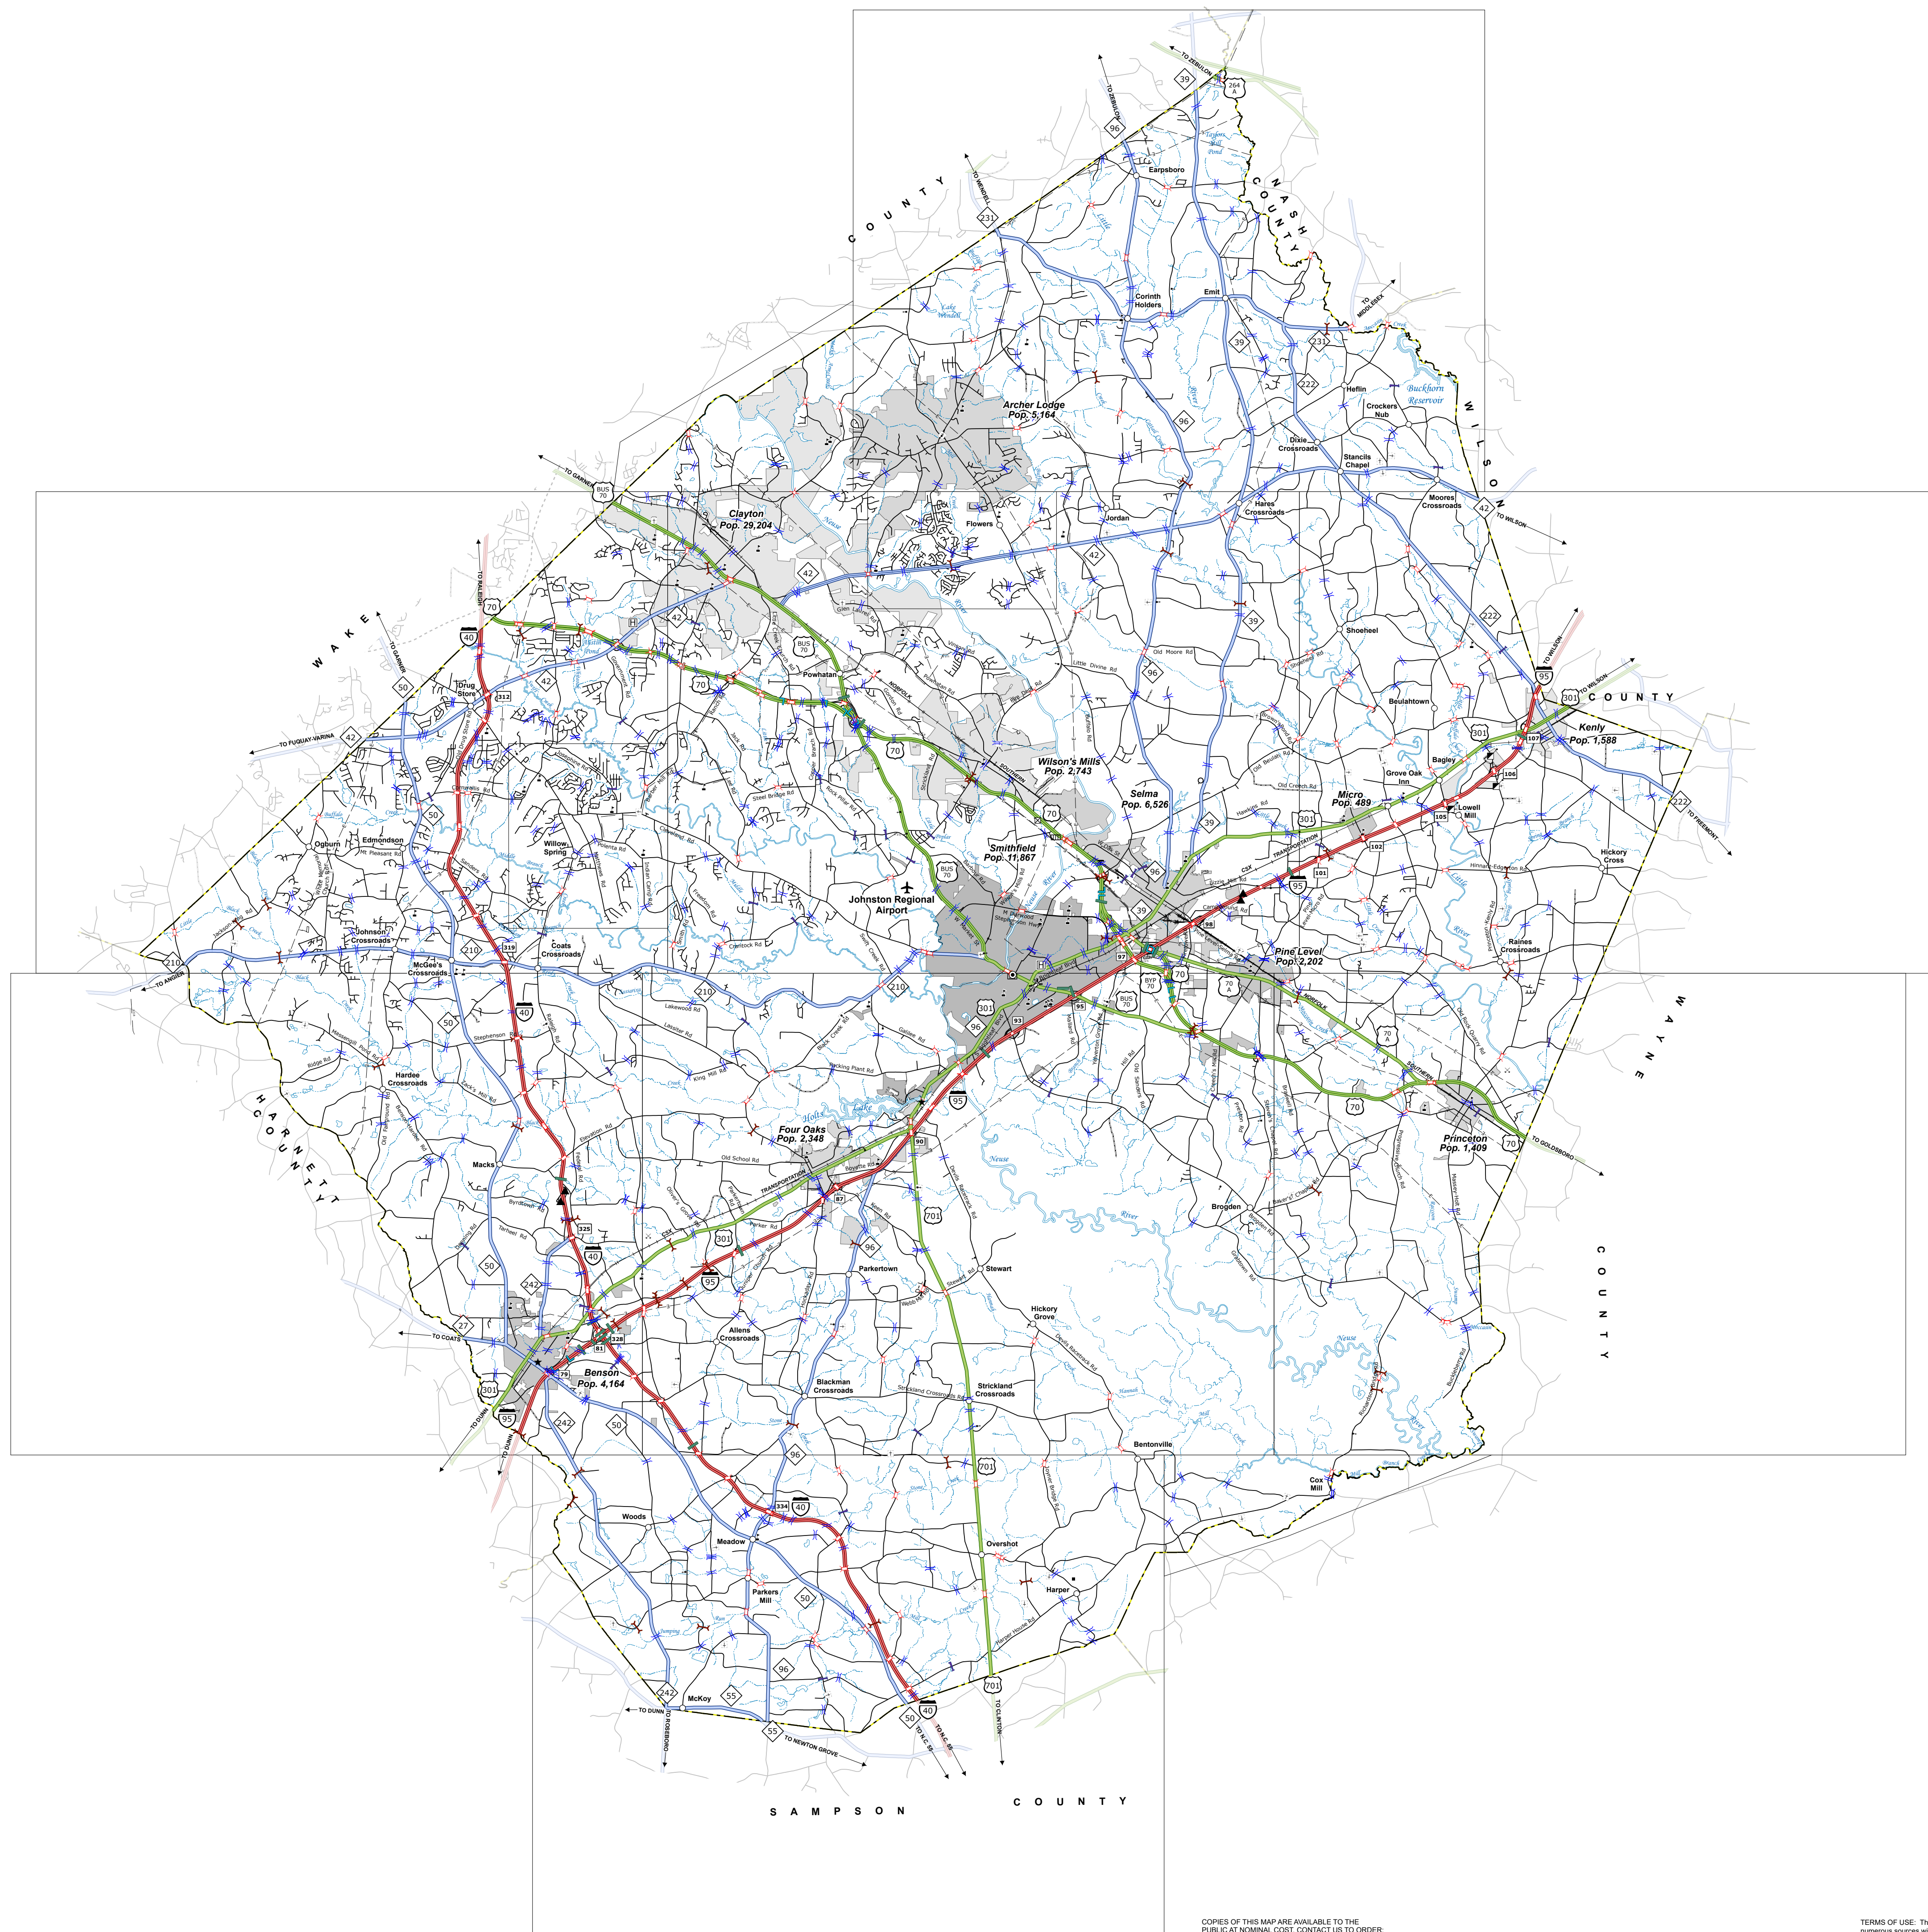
TO ZEBULON
39
264 A
96
TO ZEBULON
Earpsboro
NASH COUNTY
TO WENDELL
231
COUNTY
Corinth Holders
Emit
TO MIDDLESEX
231
39
222
Heflin
Buckhorn Reservoir
Crockers Nub
Archer Lodge Pop. 5,164
96
Dixie Crossroads
Stancils Chapel
WILSON
Moores Crossroads
42
TO WILSON
Hares Crossroads
TO GARNER
BUS 70
Clayton Pop. 29,204
Flowers
Jordan
42
42
39
222
TO RALEIGH
70
Glen Laurel Rd
Shoeheel
40
42
BUS 70
Old Moore Rd
TO WILSON
Little Divine Rd
96
95
TO WILSON
WAKE
TO GARNER
Powhatan
70
301
COUNTY
50
Drug Store
312
42
Beulahtown
Kenly Pop. 1,588
TO FUQUAY-VARINA
42
70
Wilson's Mills Pop. 2,743
301
107
Bagley
106
Grove Oak Inn
Selma Pop. 6,526
Old Creek Rd
Micro Pop. 489
Lowell Mill
222
TO FREMONT
Steel Bridge Rd
70
105
301
50
Edmondson
Mt. Pleasant Rd
Ogburn
Willow Spring
Smithfield Pop. 11,867
39
102
Hickory Cross
96
101
95
Johnston Regional Airport
BUS 70
Johnson Crossroads
Coats Crossroads
39
98
Raines Crossroads
210
319
Pine Level Pop. 2,202
TO ANGIER
210
McGee's Crossroads
Crantock Rd
97
BYP 70
70
40
210
BUS 70
70 A
301
Lakewood Rd
96
95
93
WAYNE
50
Stephenson Rd
70 A
Gerbee Rd
Hardee Crossroads
King Mill Rd
Packing Plant Rd
HARNETT COUNTY
70
95
Elevation Rd
Four Oaks Pop. 2,348
90
Princeton Pop. 1,409
70
TO GOLDSBORO
Macks
Old School Rd
87
701
325
40
301
Brogden
96
COUNTY
50
95
Parkertown
Stewart
242
27
Hickory Grove
TO COATS
328
81
Allens Crossroads
Benson Pop. 4,164
79
301
Blackman Crossroads
Strickland Crossroads
Neuse
95
242
50
TO DUNN
TO DUNN
96
Bentonville
701
Cox Mill
334
40
Woods
Meadow
Overshot
Harper
Parkers Mill
50
96
242
McKoy
55
TO DUNN
55
50
40
701
TO ROSEBORO
TO NEWTON GROVE
TO N.C. 55
TO CLINTON
SAMPSON COUNTY
COPIES OF THIS MAP ARE AVAILABLE TO THE PUBLIC AT NOMINAL COST. CONTACT US TO ORDER:
TERMS OF USE: Th numerous sources wi